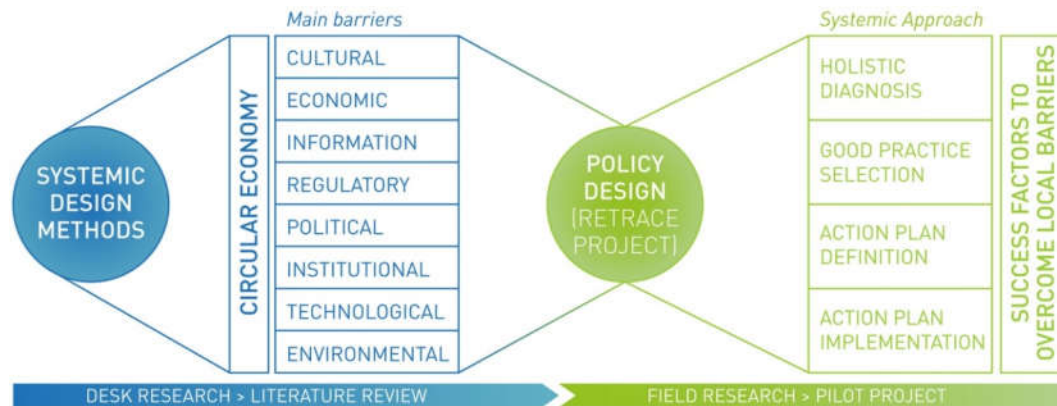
SYSTEMIC DESIGN METHODS

CIRCULAR ECONOMY

Main barriers

CULTURAL
ECONOMIC
INFORMATION
REGULATORY
POLITICAL
INSTITUTIONAL
TECHNOLOGICAL
ENVIRONMENTAL

POLICY DESIGN [RETRACE PROJECT]

Systemic Approach

HOLISTIC DIAGNOSIS
GOOD PRACTICE SELECTION
ACTION PLAN DEFINITION
ACTION PLAN IMPLEMENTATION

SUCCESS FACTORS TO OVERCOME LOCAL BARRIERS

DESK RESEARCH > LITERATURE REVIEW

FIELD RESEARCH > PILOT PROJECT